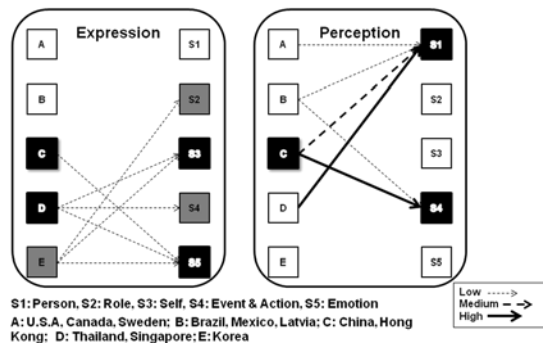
Expression

A
B
C
D
E

S1
S2
S3
S4
S5

Perception

A
B
C
D
E

S1
S2
S3
S4
S5

S1: Person, S2: Role, S3: Self, S4: Event & Action, S5: Emotion
A: U.S.A, Canada, Sweden; B: Brazil, Mexico, Latvia; C: China, Hong Kong; D: Thailand, Singapore; E: Korea

Low
Medium
High